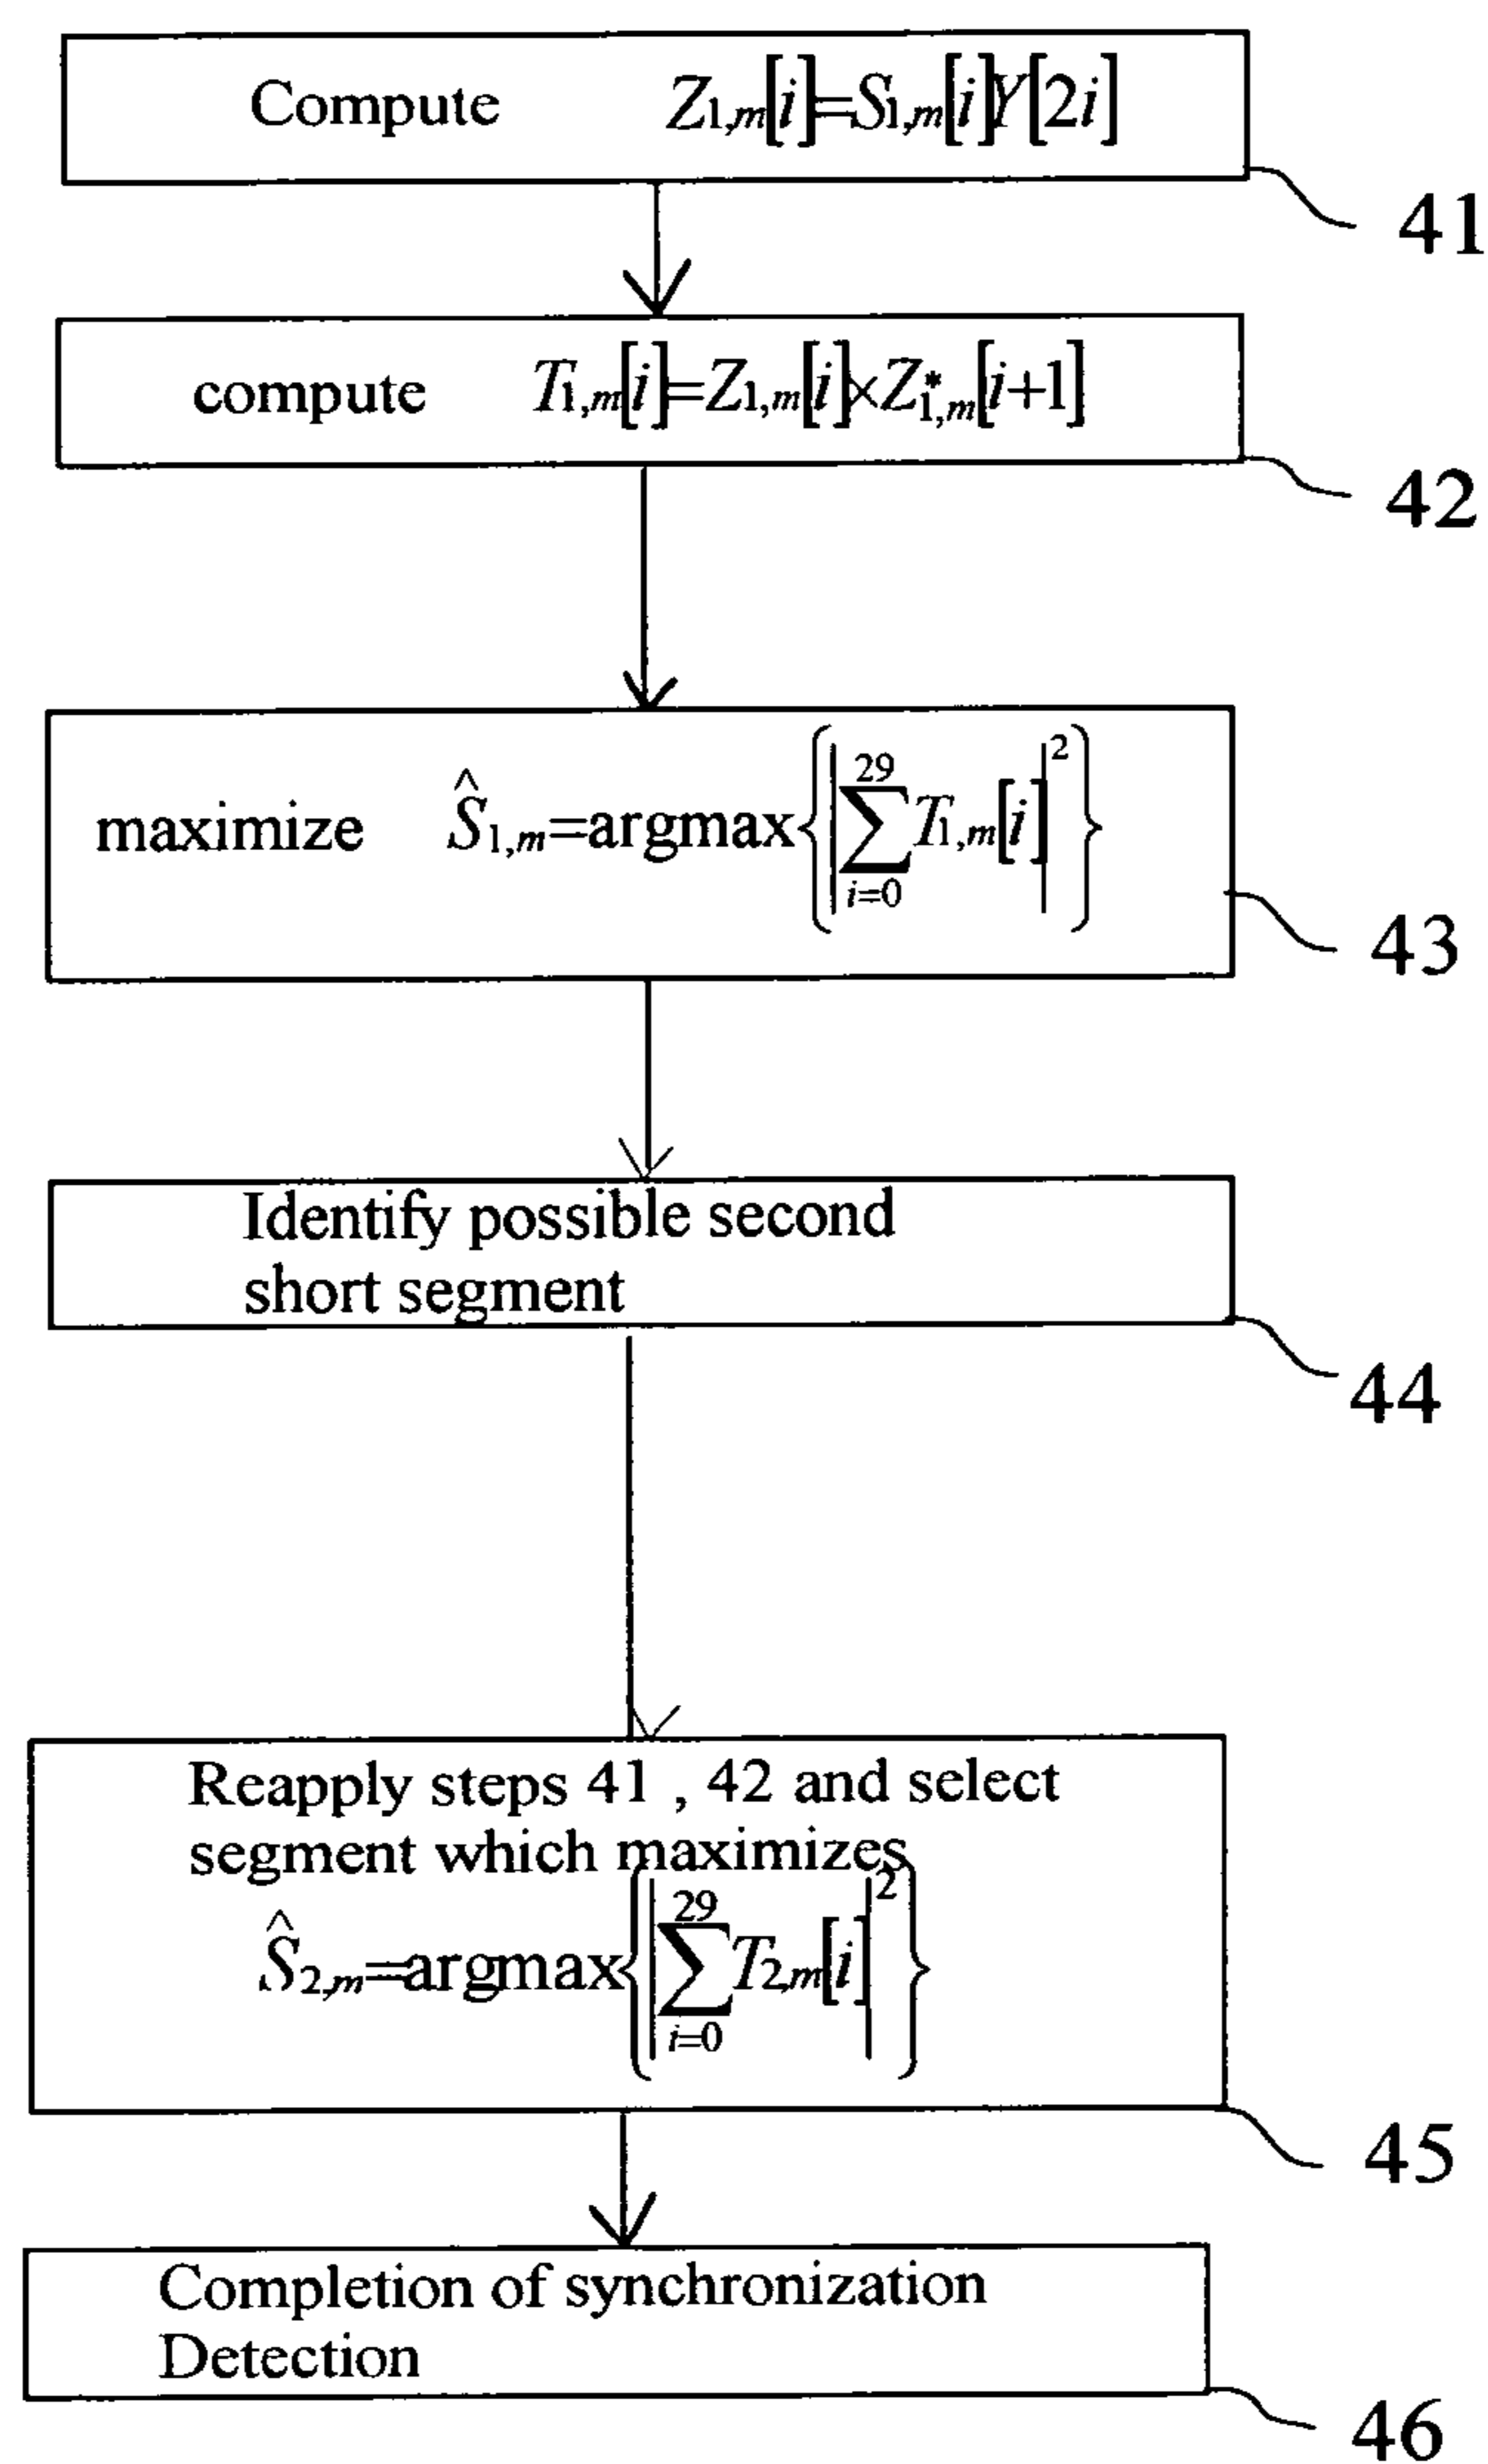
Compute $Z_{1,m}[i]=S_{1,m}[i]Y[2i]$

41

compute $T_{1,m}[i]=Z_{1,m}[i]\times Z^{*}_{1,m}[i+1]$

42

maximize $\hat{S}_{1,m}=\text{argmax}\left\{\left|\sum_{i=0}^{29}T_{1,m}[i]\right|^2\right\}$

43

Identify possible second short segment

44

Reapply steps 41 , 42 and select segment which maximizes $\hat{S}_{2,m}=\text{argmax}\left\{\left|\sum_{i=0}^{29}T_{2,m}[i]\right|^2\right\}$

45

Completion of synchronization Detection

46